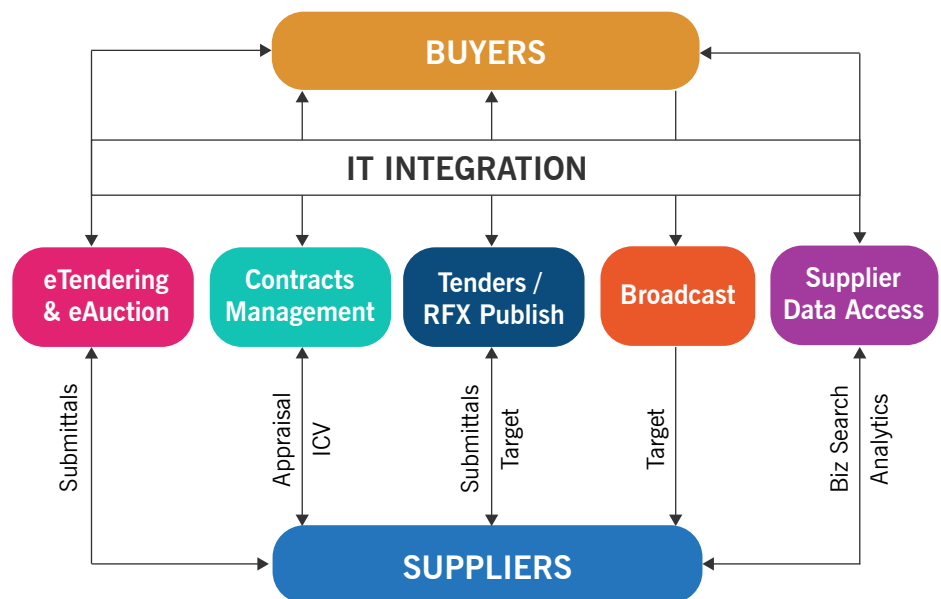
BUYERS

IT INTEGRATION

eTendering & eAuction

Contracts Management

Tenders / RFX Publish

Broadcast

Supplier Data Access

Submittals

Appraisal

ICV

Submittals

Target

Target

Biz Search

Analytics

SUPPLIERS